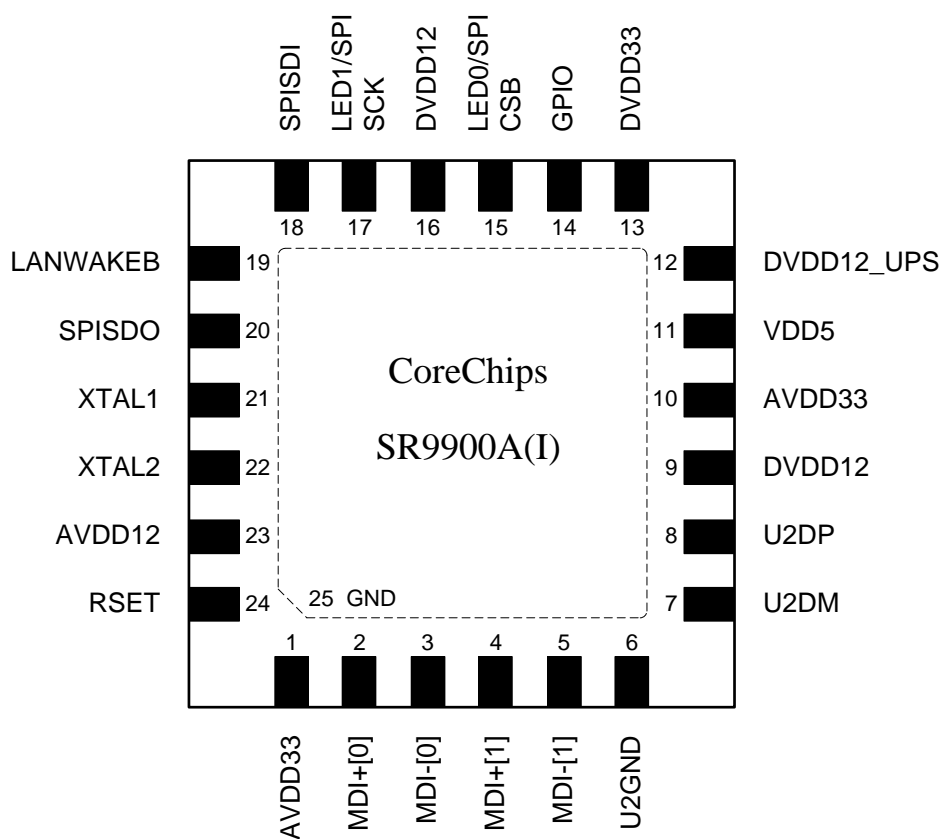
SPISDI
LED1/SPI SCK
DVDD12
LED0/SPI CSB
GPIO
DVDD33

18 17 16 15 14 13

LANWAKEB 19
SPISDO 20
XTAL1 21
XTAL2 22
AVDD12 23
RSET 24

12 DVDD12_UPS
11 VDD5
10 AVDD33
9 DVDD12
8 U2DP
7 U2DM

CoreChips

SR9900A(I)

25 GND

1 2 3 4 5 6

AVDD33
MDI+[0]
MDI-[0]
MDI+[1]
MDI-[1]
U2GND